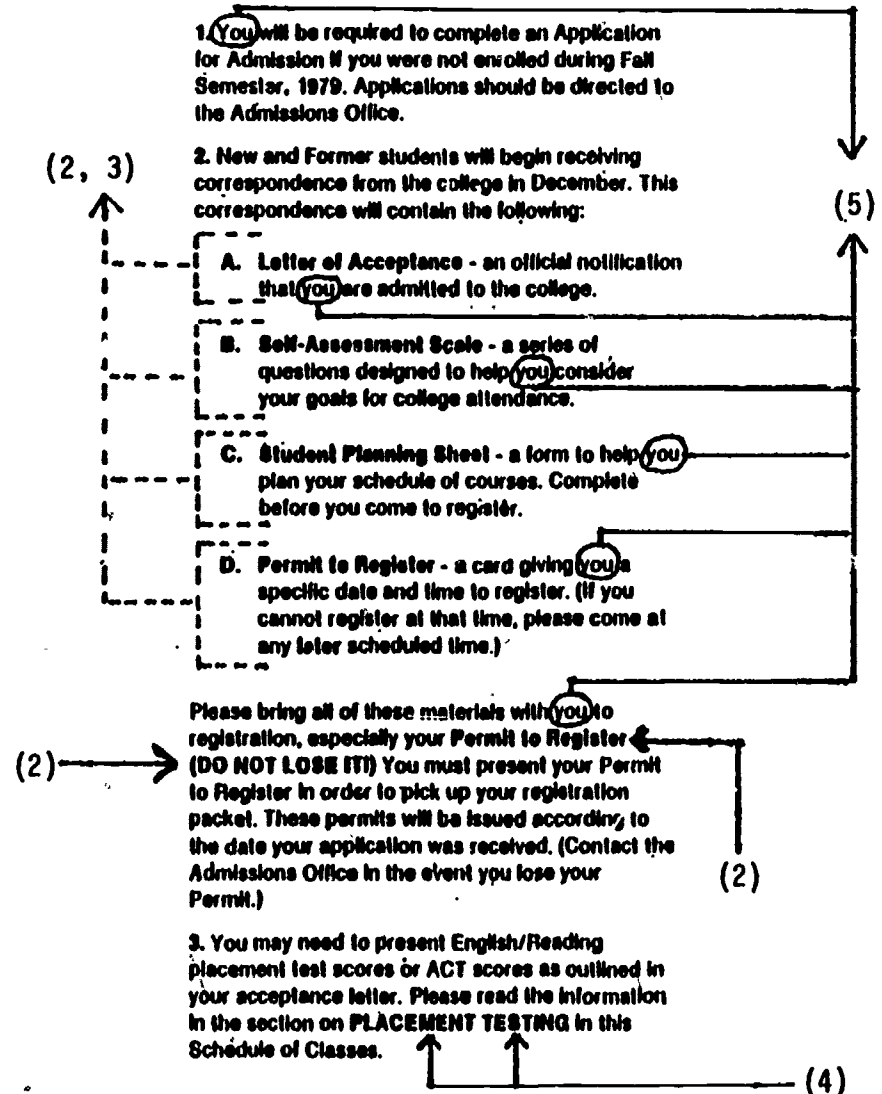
1. You will be required to complete an Application for Admission if you were not enrolled during Fall Semester, 1979. Applications should be directed to the Admissions Office.

(2, 3)

2. New and Former students will begin receiving correspondence from the college in December. This correspondence will contain the following:

(5)

A. Letter of Acceptance - an official notification that you are admitted to the college.

B. Self-Assessment Scale - a series of questions designed to help you consider your goals for college attendance.

C. Student Planning Sheet - a form to help you plan your schedule of courses. Complete before you come to register.

D. Permit to Register - a card giving you a specific date and time to register. (If you cannot register at that time, please come at any later scheduled time.)

(2)

Please bring all of these materials with you to registration, especially your Permit to Register (DO NOT LOSE IT!) You must present your Permit to Register in order to pick up your registration packet. These permits will be issued according to the date your application was received. (Contact the Admissions Office in the event you lose your Permit.)

(2)

3. You may need to present English/Reading placement test scores or ACT scores as outlined in your acceptance letter. Please read the information in the section on PLACEMENT TESTING in this Schedule of Classes.

(4)